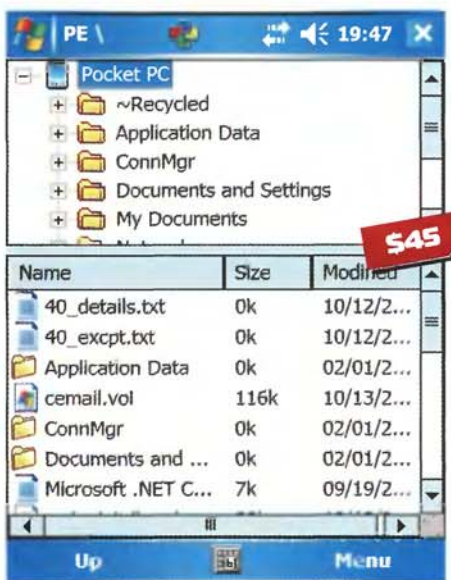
PE \ 19:47

Pocket PC
~Recycled
Application Data
ConnMgr
Documents and Settings
My Documents
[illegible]

$45

| Name | Size | Modified |
|---|---|---|
| 40_details.txt | 0k | 10/12/2... |
| 40_excpt.txt | 0k | 10/12/2... |
| Application Data | 0k | 02/01/2... |
| cemail.vol | 116k | 10/13/2... |
| ConnMgr | 0k | 02/01/2... |
| Documents and ... | 0k | 02/01/2... |
| Microsoft .NET C... | 7k | 09/19/2... |

Up Menu